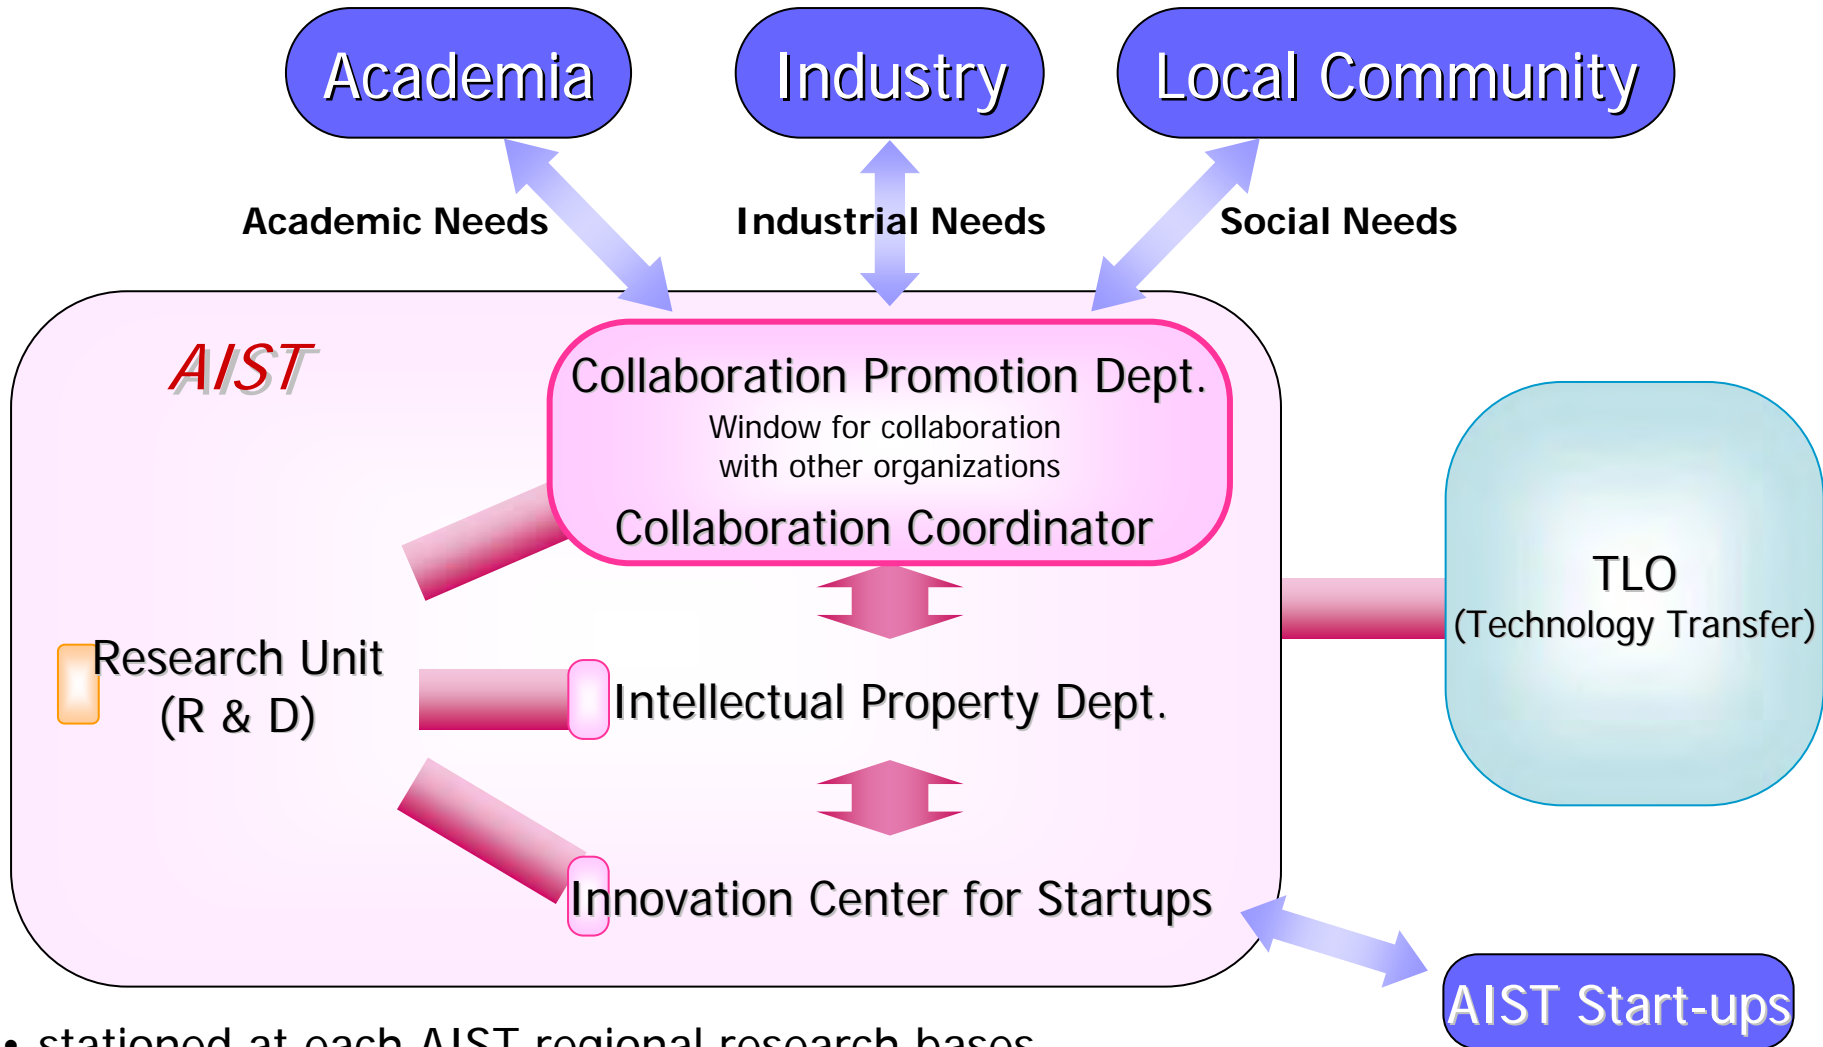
Academia

Industry

Local Community

Academic Needs

Industrial Needs

Social Needs

AIST

Collaboration Promotion Dept.

Window for collaboration with other organizations

Collaboration Coordinator

Research Unit (R & D)

Intellectual Property Dept.

Innovation Center for Startups

TLO (Technology Transfer)

AIST Start-ups

• stationed at each AIST regional research bases